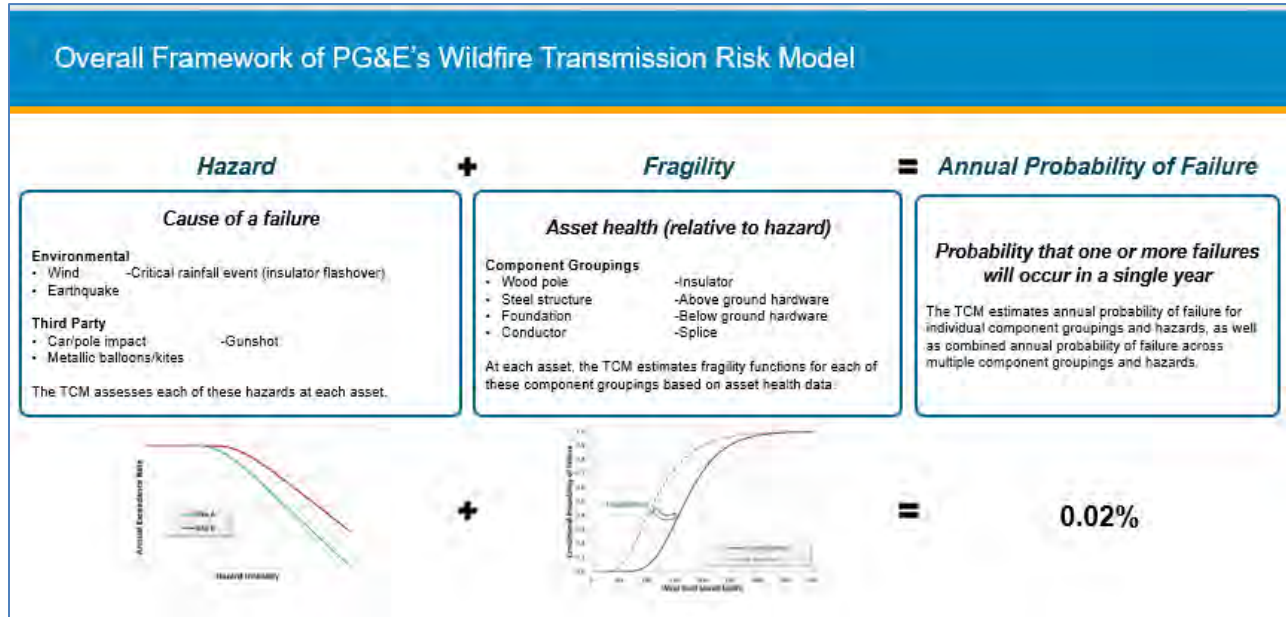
Overall Framework of PG&E's Wildfire Transmission Risk Model

Hazard + Fragility = Annual Probability of Failure

Cause of a failure

Environmental
• Wind -Critical rainfall event (insulator flashover)
• Earthquake

Third Party
• Car/pole impact -Gunshot
• Metallic balloons/kites

The TCM assesses each of these hazards at each asset.

Asset health (relative to hazard)

Component Groupings
• Wood pole -Insulator
• Steel structure -Above ground hardware
• Foundation -Below ground hardware
• Conductor -Splice

At each asset, the TCM estimates fragility functions for each of these component groupings based on asset health data.

Probability that one or more failures will occur in a single year

The TCM estimates annual probability of failure for individual component groupings and hazards, as well as combined annual probability of failure across multiple component groupings and hazards.

Annual Exceedance Rate
Site A
Site B
Hazard Intensity

+

Conditional Probability of Failure
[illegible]
Wind Gust Speed (mph)

=

0.02%